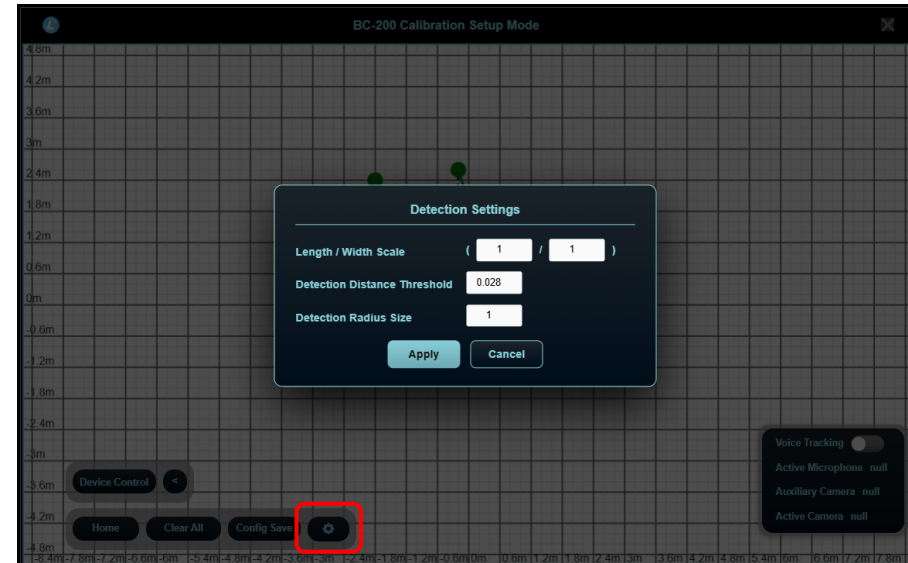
BC-200 Calibration Setup Mode

4.8m
4.2m
3.6m
3m
2.4m
1.8m
1.2m
0.6m
0m
-0.6m
-1.2m
-1.8m
-2.4m
-3m
-3.6m
-4.2m
-4.8m

Detection Settings

Length / Width Scale ( 1 / 1 )

Detection Distance Threshold 0.028

Detection Radius Size 1

Apply Cancel

Voice Tracking
Active Microphone null
Auxiliary Camera null
Active Camera null

Device Control <

Home Clear All Config Save

-8.4m -7.8m -7.2m -6.6m -6m -5.4m -4.8m -4.2m -3.6m -3m -2.4m -1.8m -1.2m -0.6m 0m 0.6m 1.2m 1.8m 2.4m 3m 3.6m 4.2m 4.8m 5.4m 6m 6.6m 7.2m 7.8m